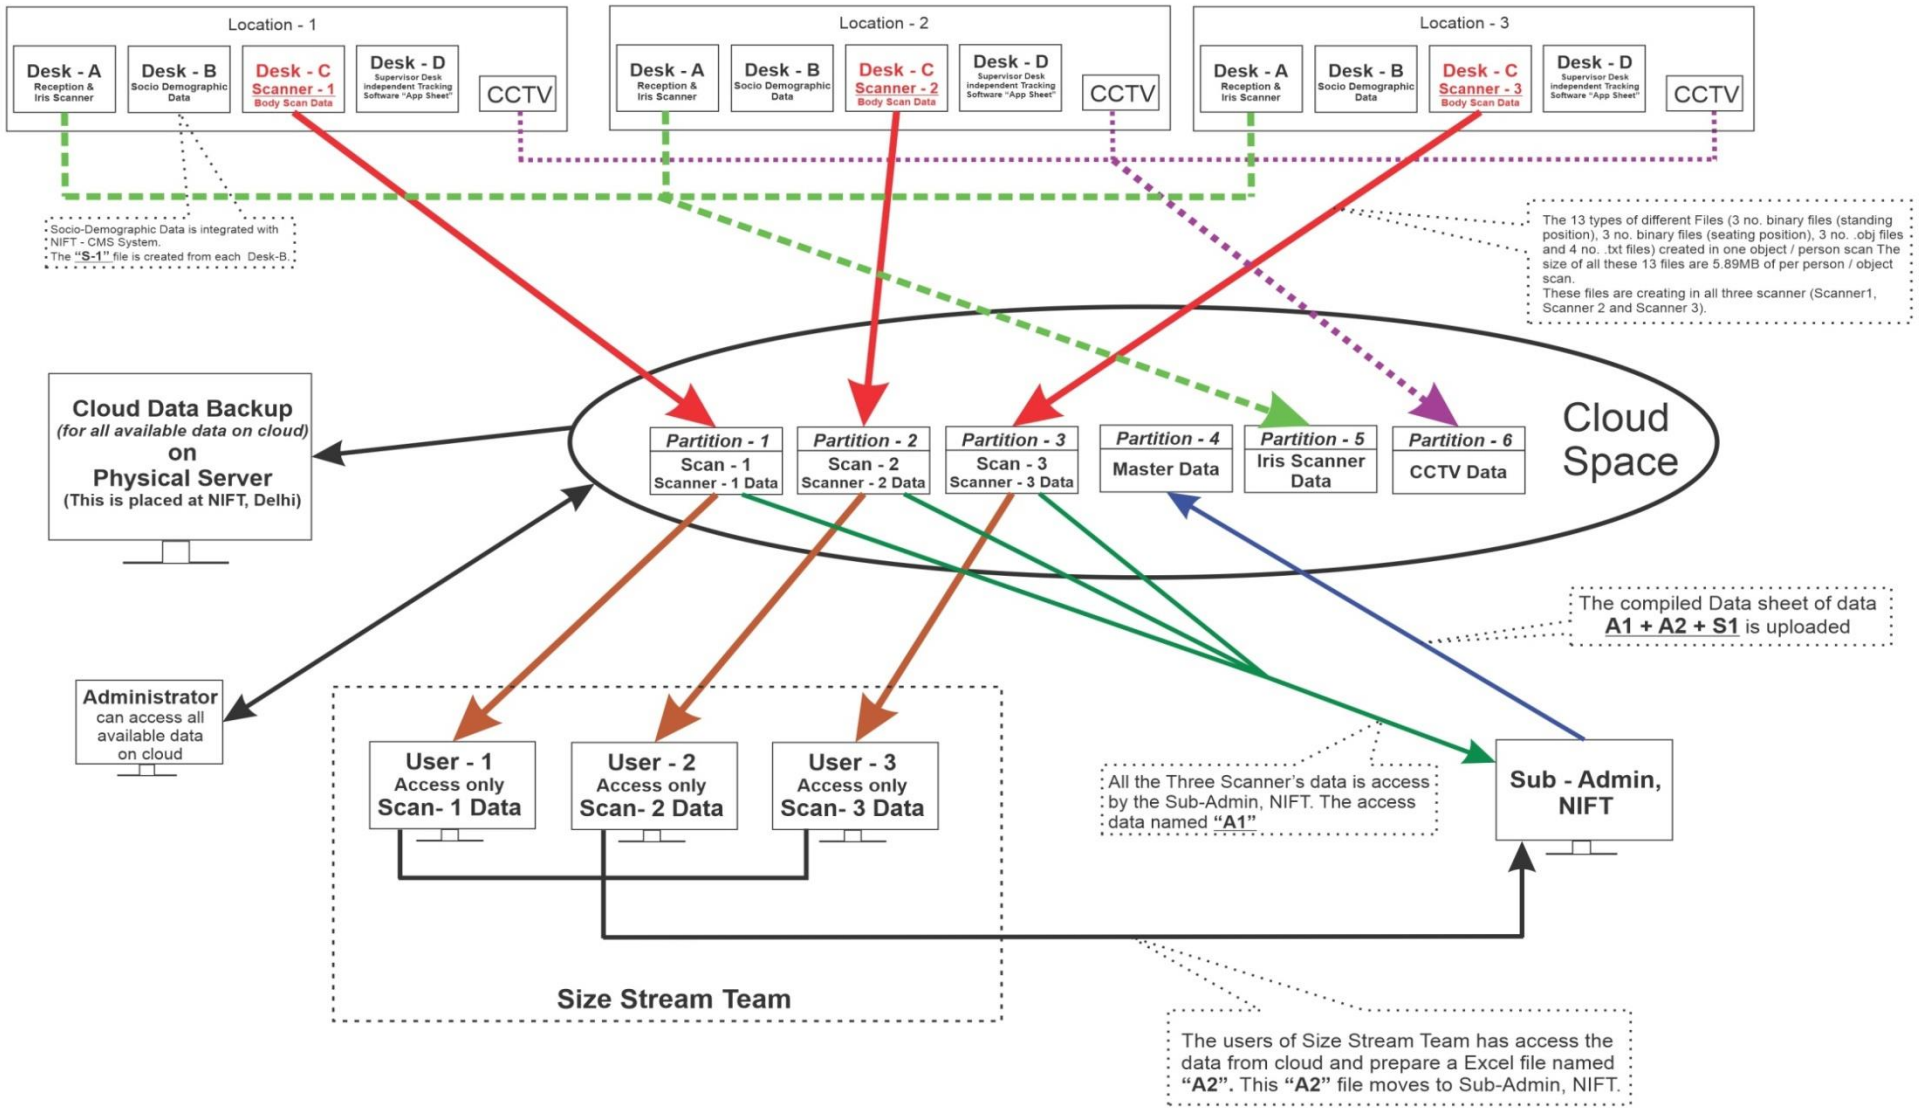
Location - 1

Desk - A
Reception & Iris Scanner

Desk - B
Socio Demographic Data

Desk - C
Scanner - 1
Body Scan Data

Desk - D
Supervisor Desk independent Tracking Software "App Sheet"

CCTV

Location - 2

Desk - A
Reception & Iris Scanner

Desk - B
Socio Demographic Data

Desk - C
Scanner - 2
Body Scan Data

Desk - D
Supervisor Desk independent Tracking Software "App Sheet"

CCTV

Location - 3

Desk - A
Reception & Iris Scanner

Desk - B
Socio Demographic Data

Desk - C
Scanner - 3
Body Scan Data

Desk - D
Supervisor Desk independent Tracking Software "App Sheet"

CCTV

Socio-Demographic Data is integrated with NIFT - CMS System.
The "S-1" file is created from each Desk-B.

The 13 types of different Files (3 no. binary files (standing position), 3 no. binary files (seating position), 3 no. .obj files and 4 no. .txt files) created in one object / person scan The size of all these 13 files are 5.89MB of per person / object scan.
These files are creating in all three scanner (Scanner1, Scanner 2 and Scanner 3).

Cloud Data Backup
(for all available data on cloud)
on
Physical Server
(This is placed at NIFT, Delhi)

Partition - 1
Scan - 1
Scanner - 1 Data

Partition - 2
Scan - 2
Scanner - 2 Data

Partition - 3
Scan - 3
Scanner - 3 Data

Partition - 4
Master Data

Partition - 5
Iris Scanner Data

Partition - 6
CCTV Data

Cloud Space

The compiled Data sheet of data A1 + A2 + S1 is uploaded

Administrator
can access all available data on cloud

User - 1
Access only
Scan- 1 Data

User - 2
Access only
Scan- 2 Data

User - 3
Access only
Scan- 3 Data

All the Three Scanner's data is access by the Sub-Admin, NIFT. The access data named "A1"

Sub - Admin, NIFT

Size Stream Team

The users of Size Stream Team has access the data from cloud and prepare a Excel file named "A2". This "A2" file moves to Sub-Admin, NIFT.